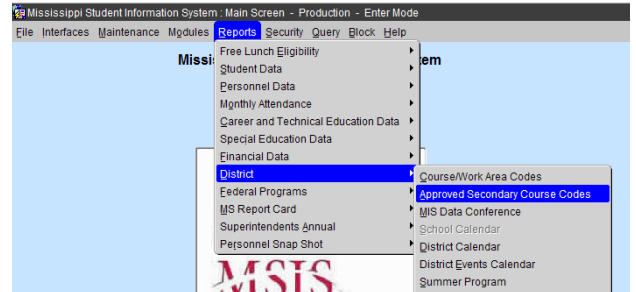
Mississippi Student Information System : Main Screen - Production - Enter Mode

File Interfaces Maintenance Modules Reports Security Query Block Help

Missi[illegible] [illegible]tem

Free Lunch Eligibility
Student Data
Personnel Data
Monthly Attendance
Career and Technical Education Data
Special Education Data
Financial Data
District
Federal Programs
MS Report Card
Superintendents Annual
Personnel Snap Shot

Course/Work Area Codes
Approved Secondary Course Codes
MIS Data Conference
School Calendar
District Calendar
District Events Calendar
Summer Program

MSIS